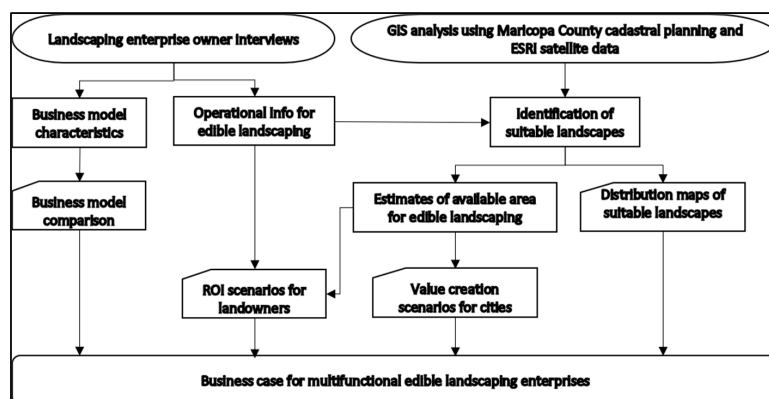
Landscaping enterprise owner interviews

GIS analysis using Maricopa County cadastral planning and ESRI satellite data

Business model characteristics

Operational info for edible landscaping

Identification of suitable landscapes

Business model comparison

Estimates of available area for edible landscaping

Distribution maps of suitable landscapes

ROI scenarios for landowners

Value creation scenarios for cities

Business case for multifunctional edible landscaping enterprises